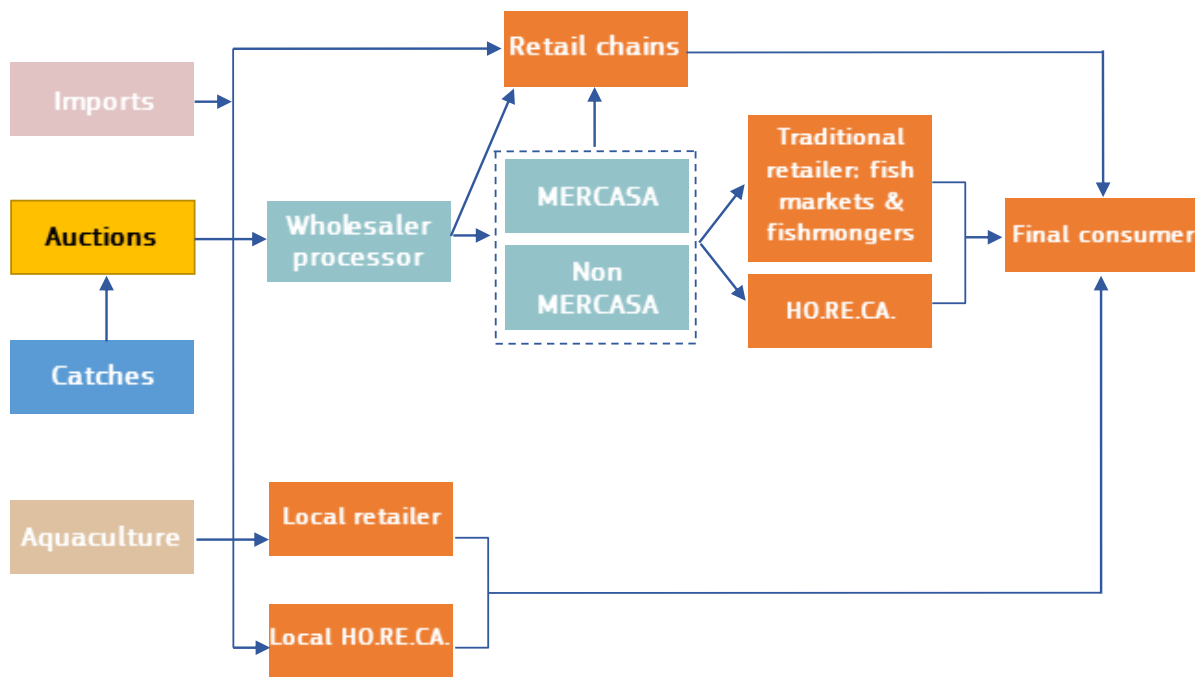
Retail chains

Imports

Traditional retailer: fish markets & fishmongers

MERCASA

Auctions

Wholesaler processor

Final consumer

Non MERCASA

HO.RE.CA.

Catches

Aquaculture

Local retailer

Local HO.RE.CA.